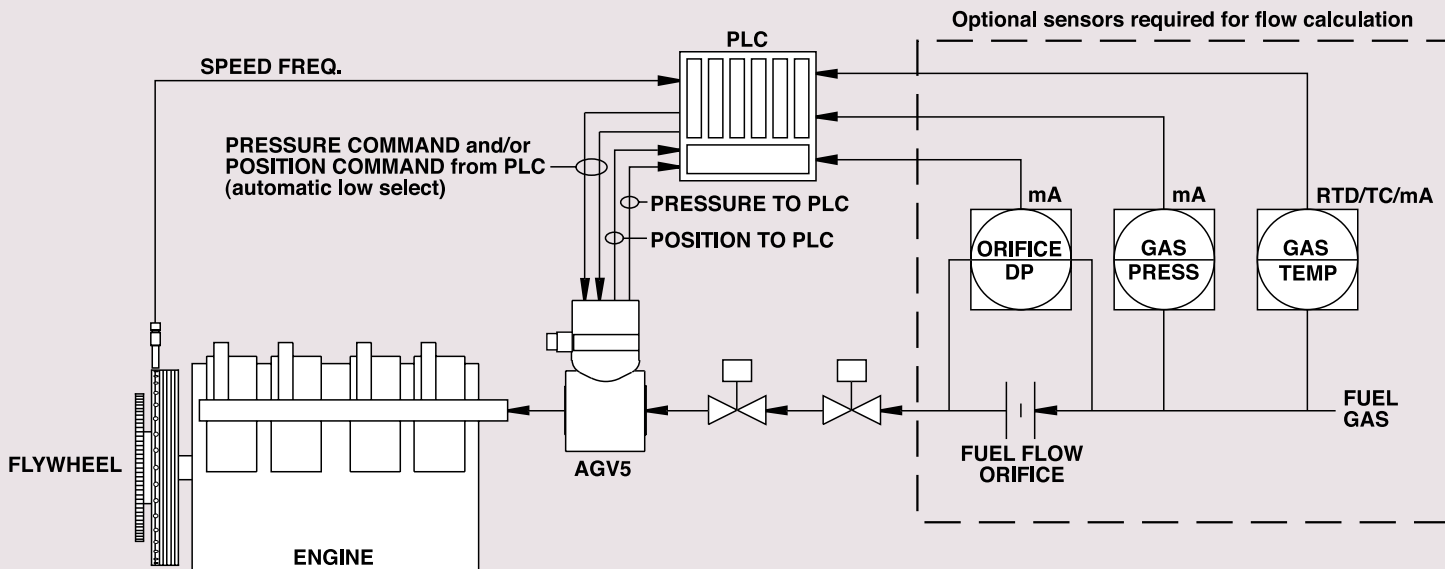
Optional sensors required for flow calculation

PLC

SPEED FREQ.

PRESSURE COMMAND and/or POSITION COMMAND from PLC (automatic low select)

PRESSURE TO PLC

POSITION TO PLC

mA

mA

RTD/TC/mA

ORIFICE DP

GAS PRESS

GAS TEMP

FUEL GAS

FUEL FLOW ORIFICE

AGV5

FLYWHEEL

ENGINE